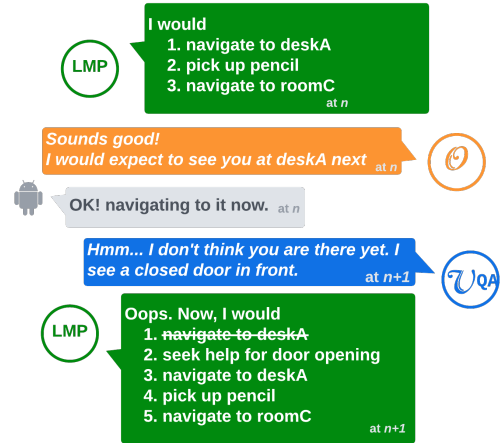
LMP

I would
1. navigate to deskA
2. pick up pencil
3. navigate to roomC
at $n$

Sounds good!
I would expect to see you at deskA next at $n$

$\mathcal{O}$

OK! navigating to it now. at $n$

Hmm... I don't think you are there yet. I see a closed door in front. at $n+1$

$\mathcal{V}_{QA}$

LMP

Oops. Now, I would
1. ~~navigate to deskA~~
2. seek help for door opening
3. navigate to deskA
4. pick up pencil
5. navigate to roomC
at $n+1$